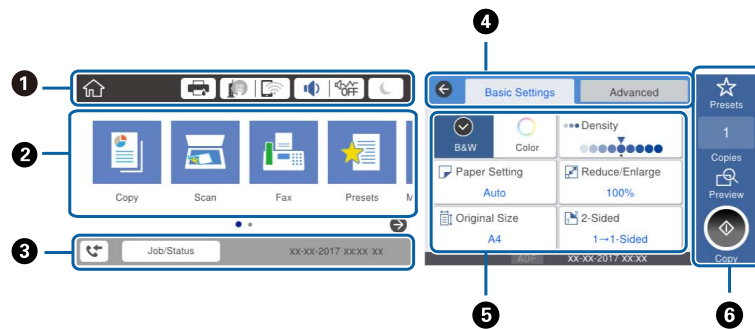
1
2
3
4
5
6

Copy
Scan
Fax
Presets
M

Job/Status
xx-xx-2017 xx:xx xx

Basic Settings
Advanced

B&W
Color
Density

Paper Setting
Auto
Reduce/Enlarge
100%

Original Size
A4
2-Sided
1→1-Sided

ADF
xx-xx-2017 xx:xx

Presets
1
Copies
Preview
Copy